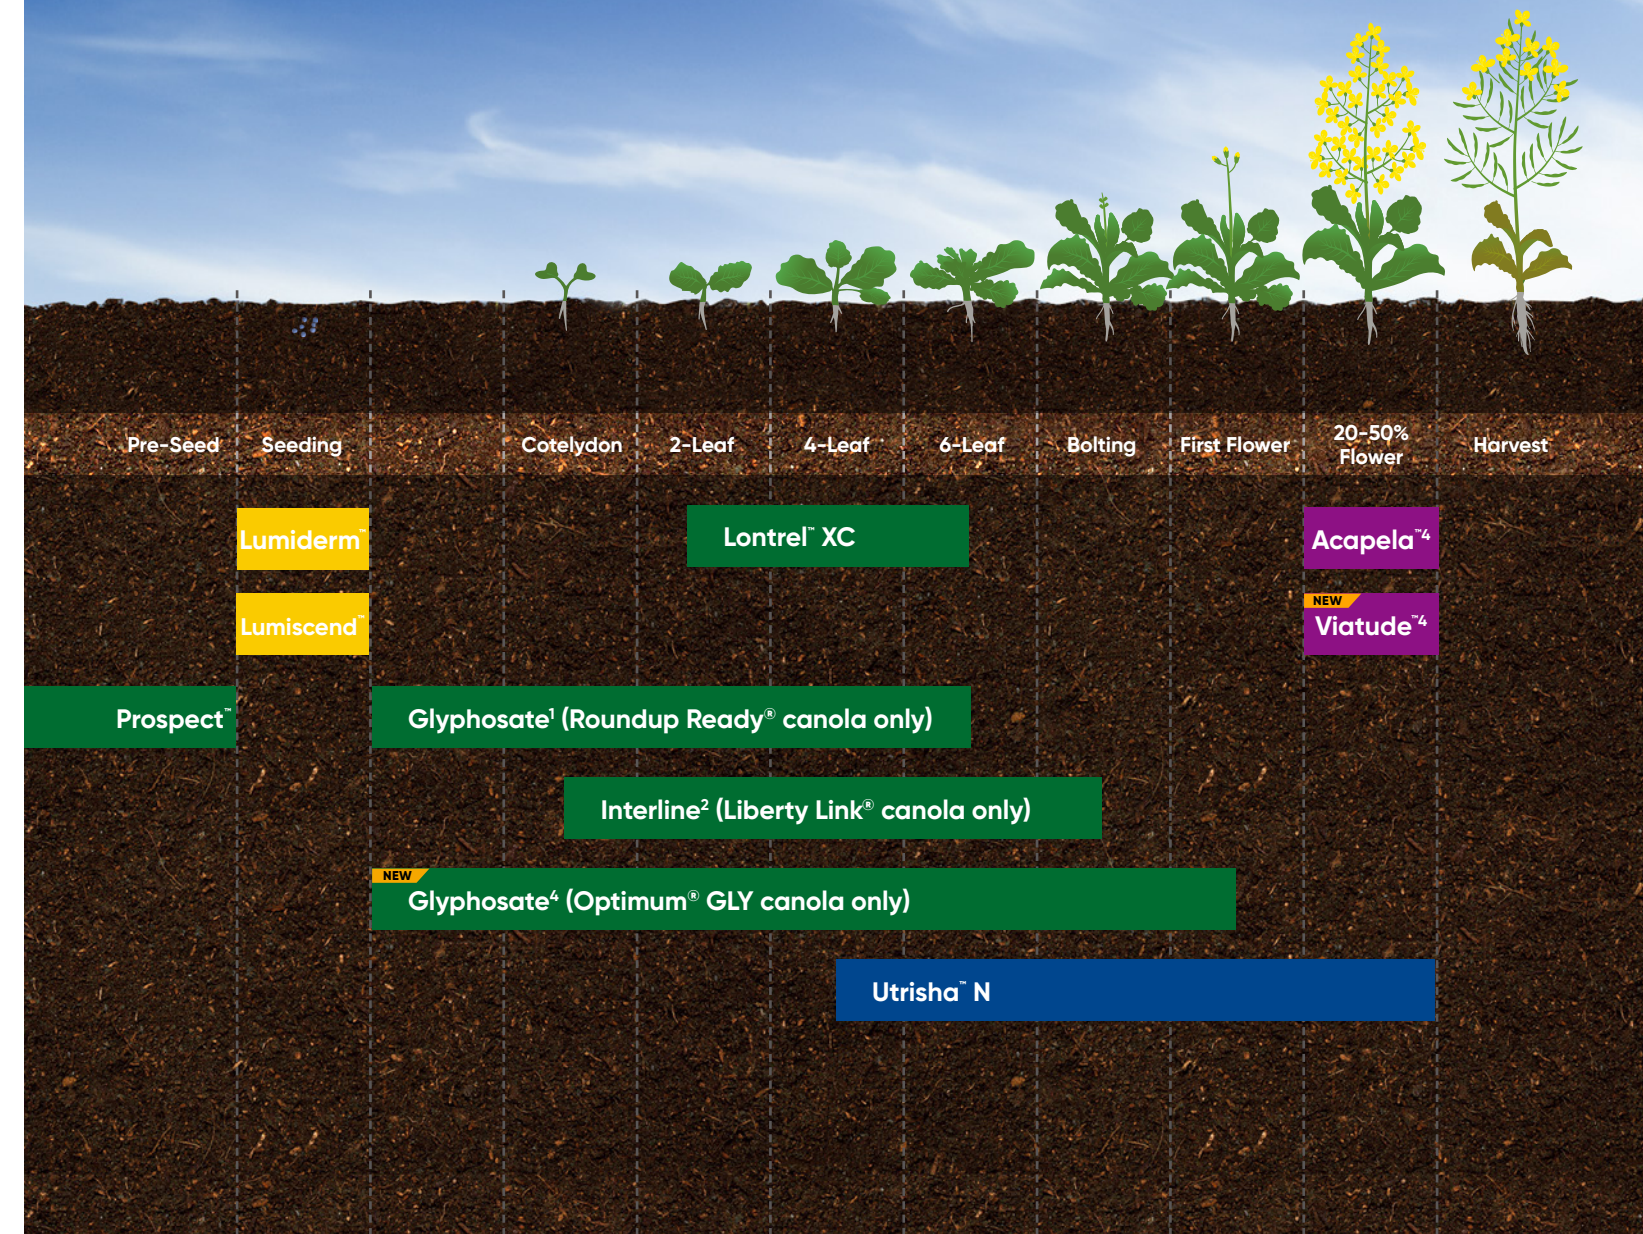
Pre-Seed Seeding Cotelydon 2-Leaf 4-Leaf 6-Leaf Bolting First Flower 20-50% Flower Harvest

Lumiderm™

Lontrel™ XC

Acapela™⁴

Lumiscend™

NEW Viatude™⁴

Prospect™

Glyphosate¹ (Roundup Ready® canola only)

Interline² (Liberty Link® canola only)

NEW Glyphosate⁴ (Optimum® GLY canola only)

Utrisha™ N